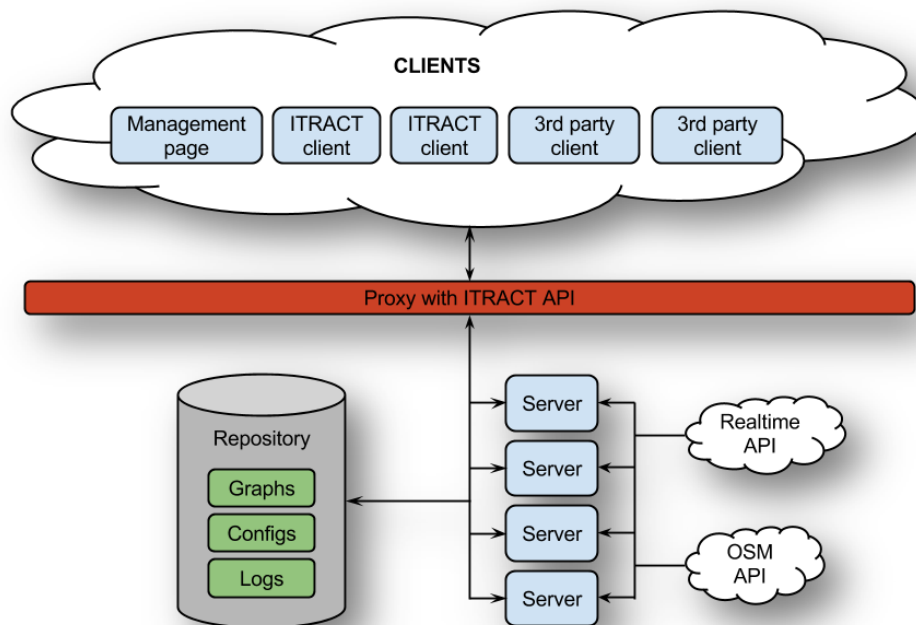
CLIENTS

Management page

ITRACT client

ITRACT client

3rd party client

3rd party client

Proxy with ITRACT API

Repository

Graphs

Configs

Logs

Server

Server

Server

Server

Realtime API

OSM API